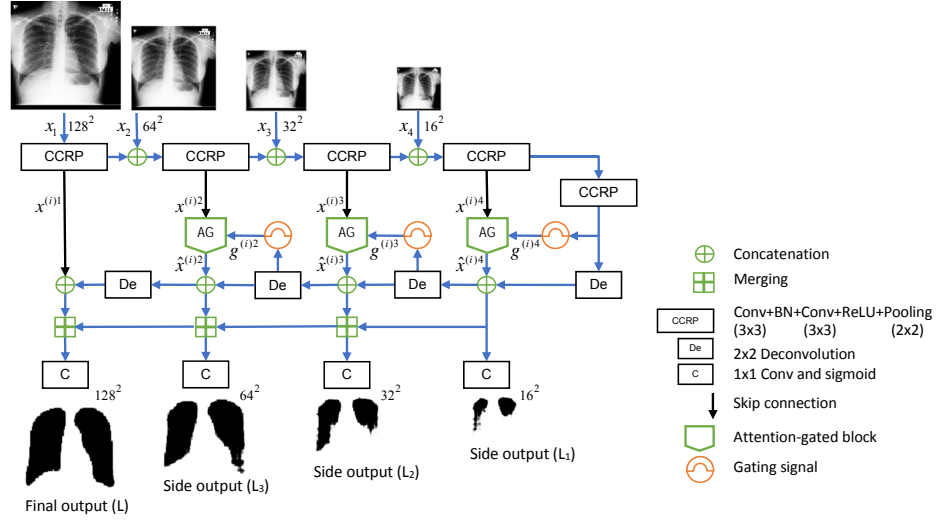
$x_1$ $128^2$
$x_2$ $64^2$
$x_3$ $32^2$
$x_4$ $16^2$

CCRP CCRP CCRP CCRP
CCRP

$x^{(i)1}$
$x^{(i)2}$
$x^{(i)3}$
$x^{(i)4}$

AG AG AG
$g^{(i)2}$ $g^{(i)3}$ $g^{(i)4}$
$\hat{x}^{(i)2}$ $\hat{x}^{(i)3}$ $\hat{x}^{(i)4}$

De De De De

C C C C

$128^2$ $64^2$ $32^2$ $16^2$

Final output (L)
Side output (L₃)
Side output (L₂)
Side output (L₁)

Concatenation
Merging
CCRP Conv+BN+Conv+ReLU+Pooling
(3x3) (3x3) (2x2)
De 2x2 Deconvolution
C 1x1 Conv and sigmoid
Skip connection
Attention-gated block
Gating signal